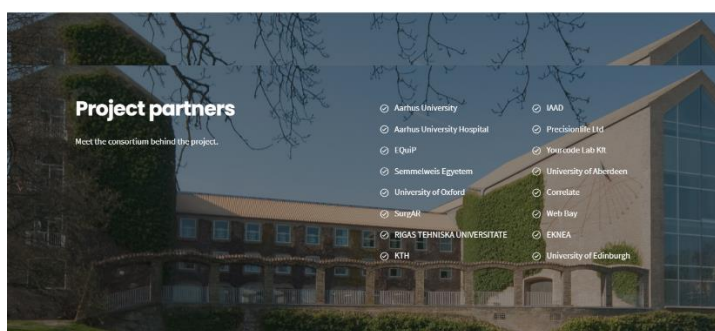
Project partners

Meet the consortium behind the project.

Aarhus University

Aarhus University Hospital

EQuiP

Semmelweis Egyetem

University of Oxford

SurgAR

RIGAS TEHNISKA UNIVERSITATE

KTH

IAAD

Precisionlife Ltd

Yourcode Lab Kft

University of Aberdeen

Correlate

Web Bay

EKNEA

University of Edinburgh